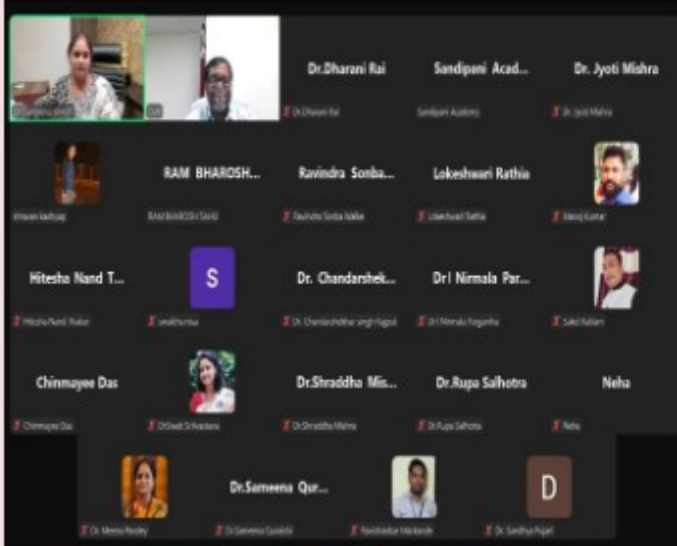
Dr.Dharani Rai
Dr.Dharani Rai
Sandipani Acad...
Sandipani Academy
Dr. Jyoti Mishra
Dr. Jyoti Mishra

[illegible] Kashyap
RAM BHAROSH...
RAM BHAROSH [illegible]
Ravindra Sonba...
Ravindra Sonba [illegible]
Lokeshwari Rathia
Lokeshwari Rathia
Manoj Kumar

Hitesha Nand T...
Hitesha Nand Thakur
S
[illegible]
Dr. Chandarshek...
Dr. Chandarshekhar Singh Rajput
Dr I Nirmala Par...
Dr I Nirmala Parganiha
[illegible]

Chinmayee Das
Chinmayee Das
DrSwati Srivastava
Dr.Shraddha Mis...
Dr.Shraddha Mishra
Dr.Rupa Salhotra
Dr.Rupa Salhotra
Neha
Neha

Dr. Meena Pandey
Dr.Sameena Qur...
Dr.Sameena Quraishi
Ravishankar Markande
D
Dr. Sandhya Pujari